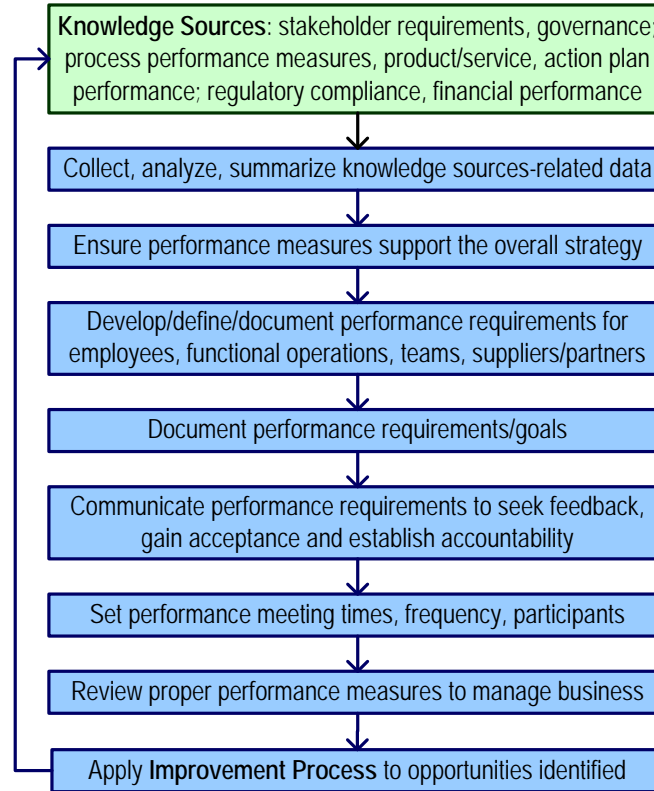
**Knowledge Sources**: stakeholder requirements, governance; process performance measures, product/service, action plan performance; regulatory compliance, financial performance

Collect, analyze, summarize knowledge sources-related data

Ensure performance measures support the overall strategy

Develop/define/document performance requirements for employees, functional operations, teams, suppliers/partners

Document performance requirements/goals

Communicate performance requirements to seek feedback, gain acceptance and establish accountability

Set performance meeting times, frequency, participants

Review proper performance measures to manage business

Apply **Improvement Process** to opportunities identified